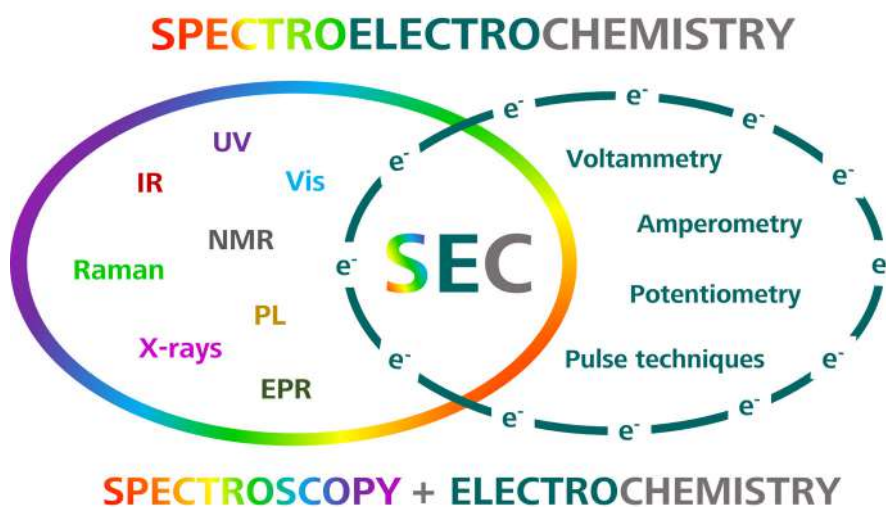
SPECTROELECTROCHEMISTRY

UV
IR
Vis
NMR
Raman
PL
X-rays
EPR

SEC

$e^-$ $e^-$ $e^-$ $e^-$ $e^-$ $e^-$ $e^-$ $e^-$ $e^-$ $e^-$ $e^-$ $e^-$

Voltammetry
Amperometry
Potentiometry
Pulse techniques

SPECTROSCOPY + ELECTROCHEMISTRY